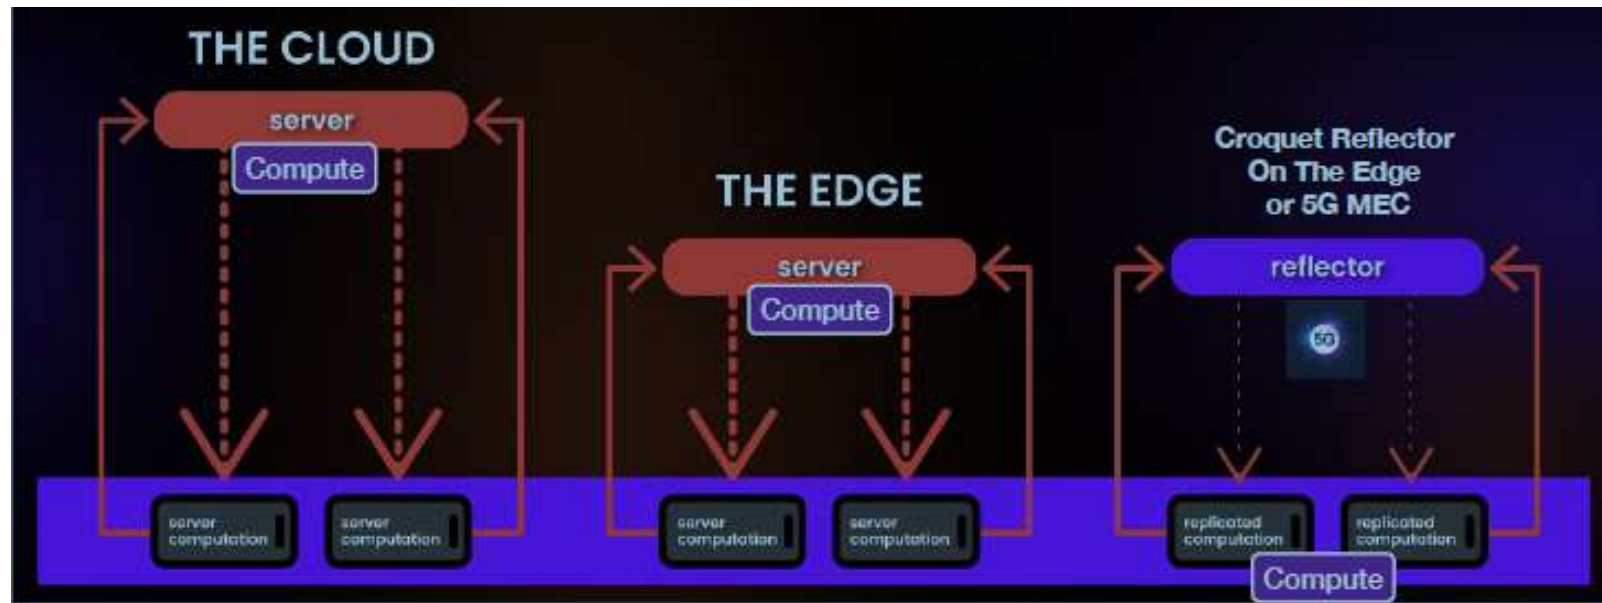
THE CLOUD

server

Compute

server computation

server computation

THE EDGE

server

Compute

server computation

server computation

Croquet Reflector On The Edge or 5G MEC

reflector

5G

replicated computation

replicated computation

Compute